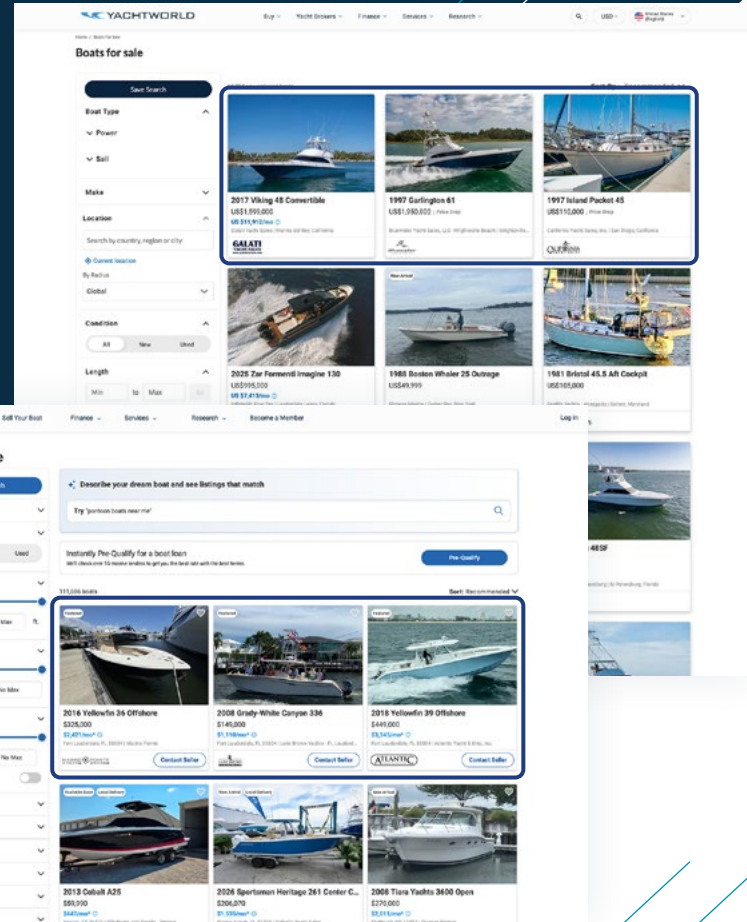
YACHTWORLD

Buy Yacht Brokers Finance Services Research

USD

Home / Boats for sale

Boats for sale

Save Search

Boat Type

Power

Sail

Make

Location

Search by country, region or city

Current location

By Radius

Global

Condition

All New Used

Length

Min to Max

2017 Viking 48 Convertible
US$1,995,000
US $11,912/mo

GALATI

1997 Garlington 61
US$1,950,000 | Price Drop

1997 Island Packet 45
US$110,000 | Price Drop

2025 Zar Formenti Imagine 130
US$995,000
US $7,413/mo

1988 Boston Whaler 25 Outrage
US$49,999

1981 Bristol 45.5 Aft Cockpit
US$105,000

Sell Your Boat Finance Services Research Become a Member Log in

Describe your dream boat and see listings that match

Try "pontoon boats near me"

Instantly Pre-Qualify for a boat loan

Pre-Qualify

Sort: Recommended

Used

Featured

2016 Yellowfin 26 Offshore
$325,000
$2,421/mo*
Contact Seller

Featured

2008 Grady-White Canyon 336
$149,000
$1,110/mo*
Contact Seller

Featured

2018 Yellowfin 39 Offshore
$449,000
$3,345/mo*
ATLANTIC
Contact Seller

2013 Cobalt A25
$59,990

2026 Sportsman Heritage 261 Center C...
$206,070

2008 Tiara Yachts 3600 Open
$270,000